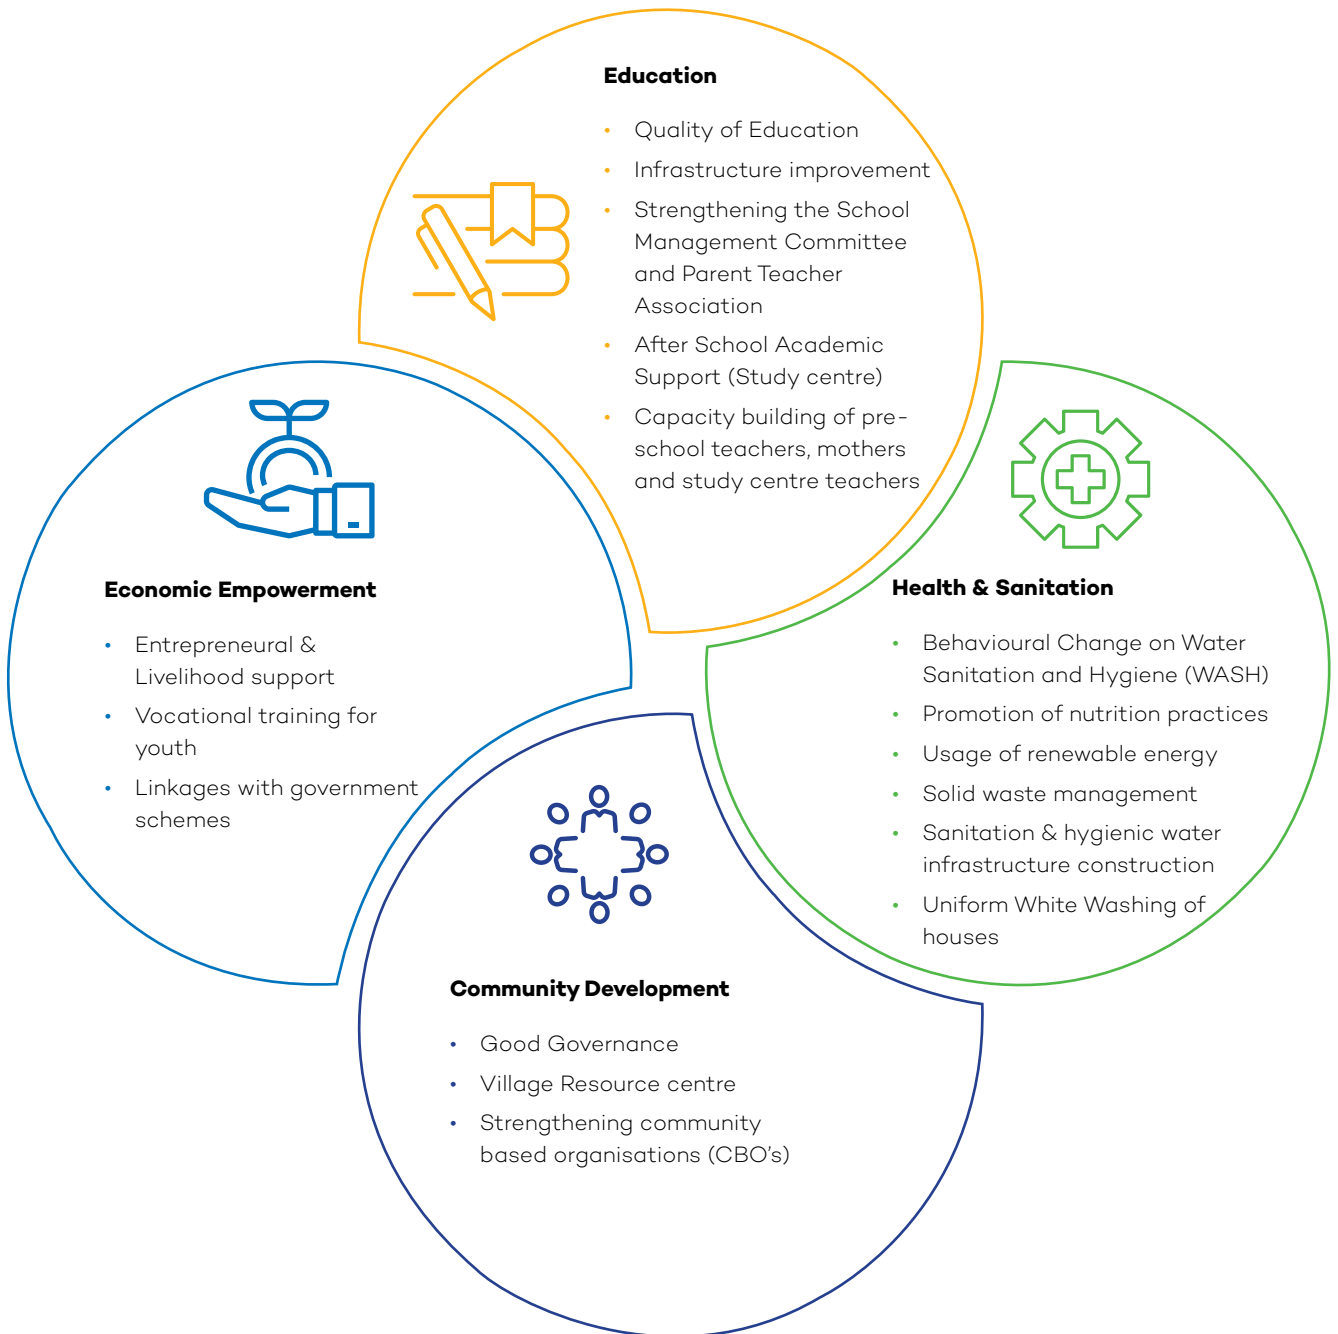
**Education**

- Quality of Education
- Infrastructure improvement
- Strengthening the School Management Committee and Parent Teacher Association
- After School Academic Support (Study centre)
- Capacity building of pre-school teachers, mothers and study centre teachers

**Economic Empowerment**

- Entrepreneural & Livelihood support
- Vocational training for youth
- Linkages with government schemes

**Health & Sanitation**

- Behavioural Change on Water Sanitation and Hygiene (WASH)
- Promotion of nutrition practices
- Usage of renewable energy
- Solid waste management
- Sanitation & hygienic water infrastructure construction
- Uniform White Washing of houses

**Community Development**

- Good Governance
- Village Resource centre
- Strengthening community based organisations (CBO's)